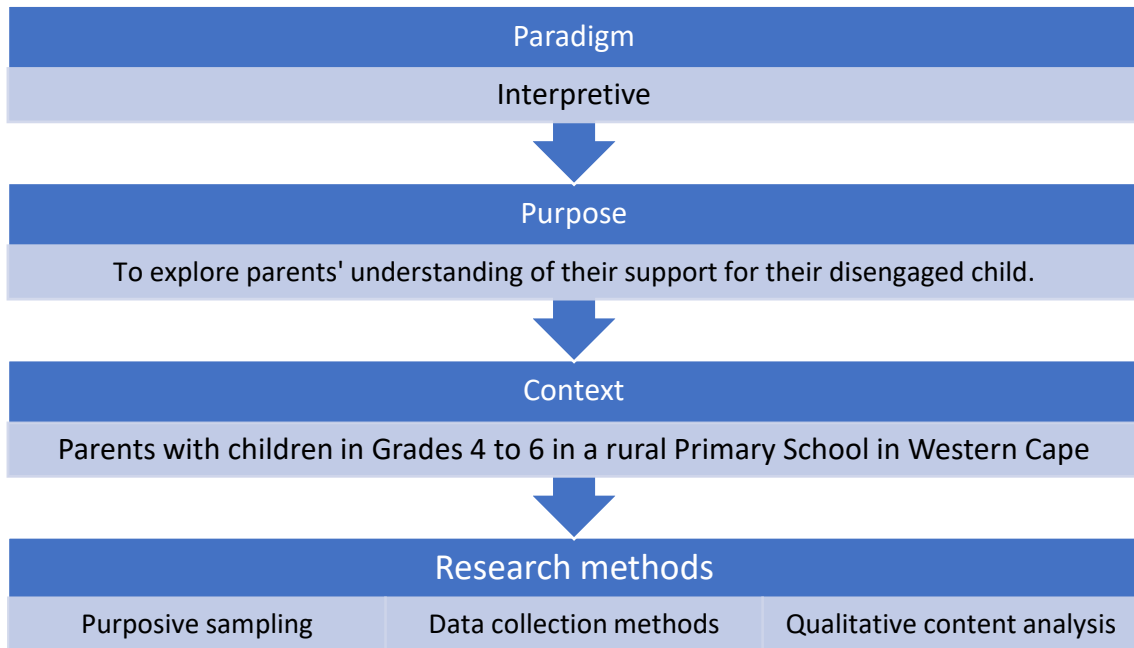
Paradigm

Interpretive

Purpose

To explore parents' understanding of their support for their disengaged child.

Context

Parents with children in Grades 4 to 6 in a rural Primary School in Western Cape

Research methods

Purposive sampling

Data collection methods

Qualitative content analysis